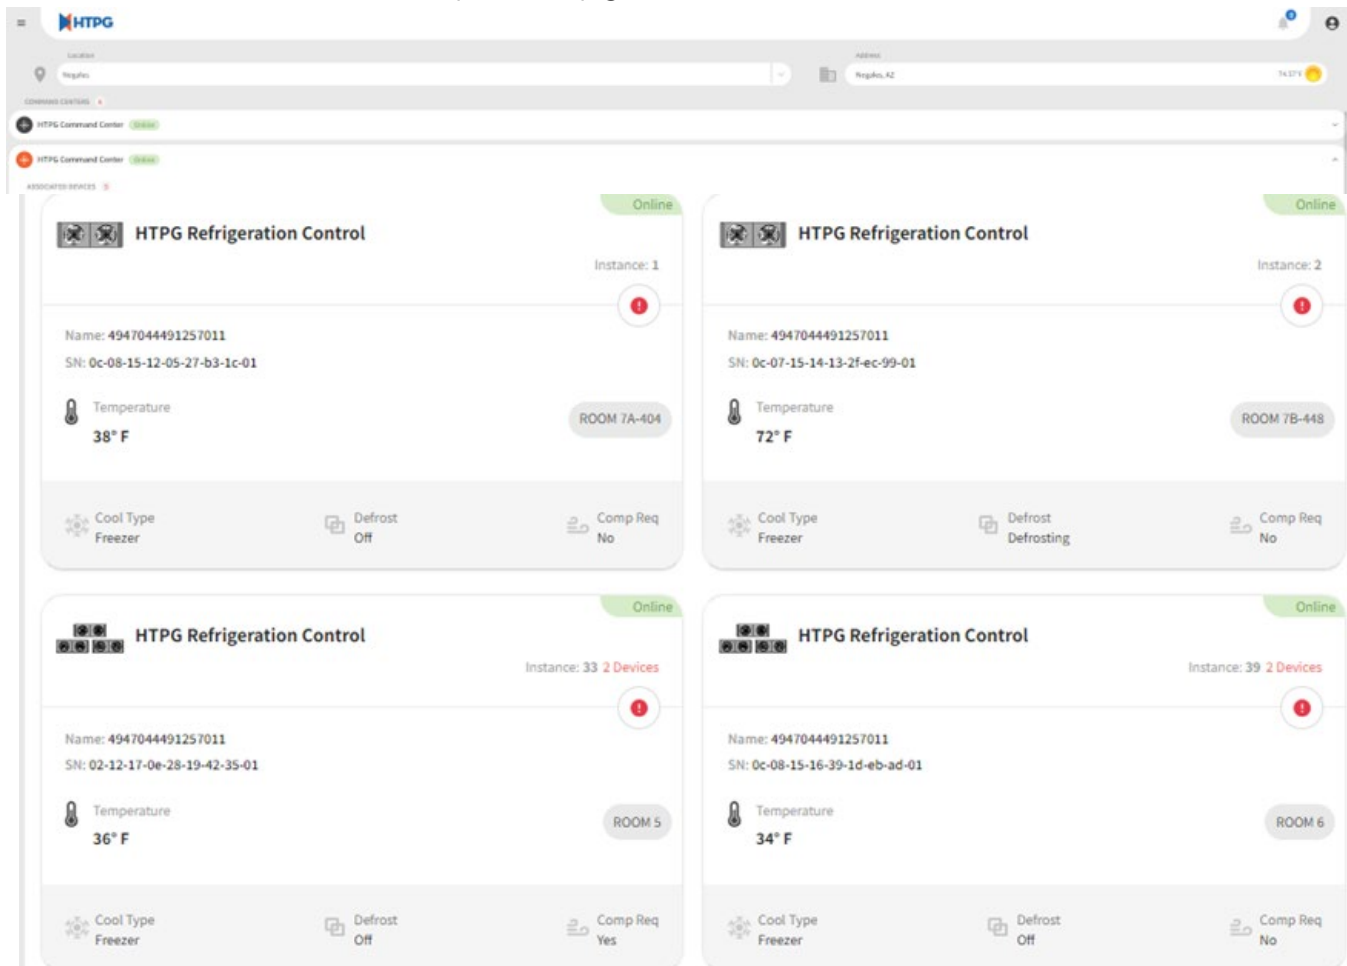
HTPG

Location
Nogales

Address
Nogales, AZ
74.37°F

COMMAND CENTERS

HTPG Command Center Online

HTPG Command Center Online

ASSOCIATED DEVICES

Online
HTPG Refrigeration Control
Instance: 1
Name: 4947044491257011
SN: 0c-08-15-12-05-27-b3-1c-01
Temperature
38° F
ROOM 7A-404
Cool Type
Freezer
Defrost
Off
Comp Req
No

Online
HTPG Refrigeration Control
Instance: 2
Name: 4947044491257011
SN: 0c-07-15-14-13-2f-ec-99-01
Temperature
72° F
ROOM 7B-448
Cool Type
Freezer
Defrost
Defrosting
Comp Req
No

Online
HTPG Refrigeration Control
Instance: 33 2 Devices
Name: 4947044491257011
SN: 02-12-17-0e-28-19-42-35-01
Temperature
36° F
ROOM 5
Cool Type
Freezer
Defrost
Off
Comp Req
Yes

Online
HTPG Refrigeration Control
Instance: 39 2 Devices
Name: 4947044491257011
SN: 0c-08-15-16-39-1d-eb-ad-01
Temperature
34° F
ROOM 6
Cool Type
Freezer
Defrost
Off
Comp Req
No